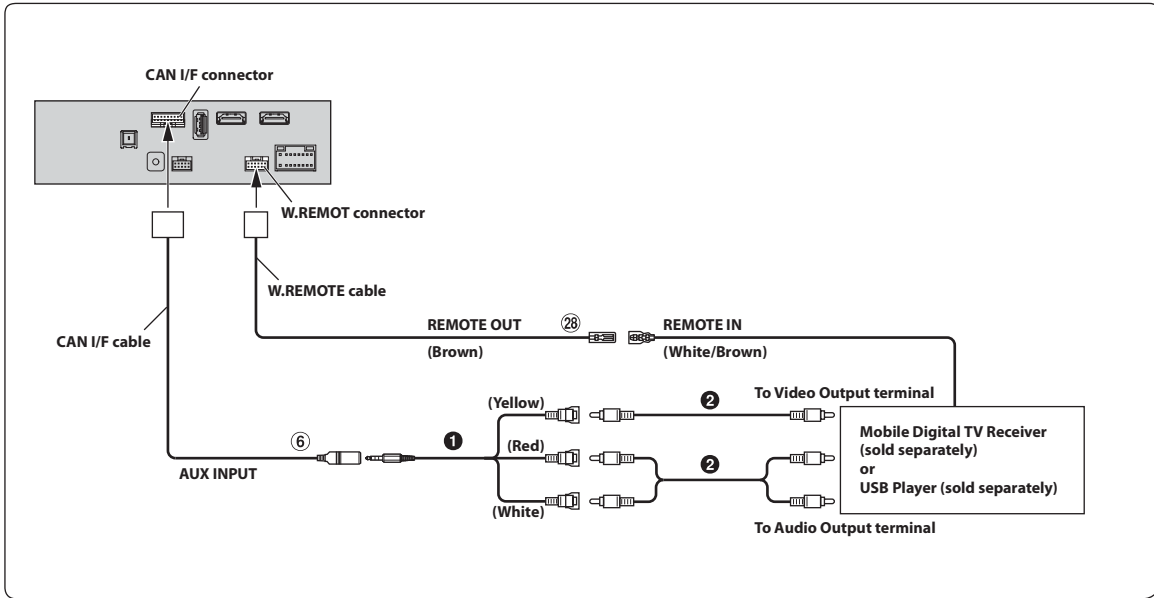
CAN I/F connector

W.REMOT connector

W.REMOTE cable

CAN I/F cable

REMOTE OUT ㉘ REMOTE IN

(Brown) (White/Brown)

(Yellow) ❷ To Video Output terminal

⑥ ❶ (Red) ❷

AUX INPUT

(White)

Mobile Digital TV Receiver (sold separately) or USB Player (sold separately)

To Audio Output terminal